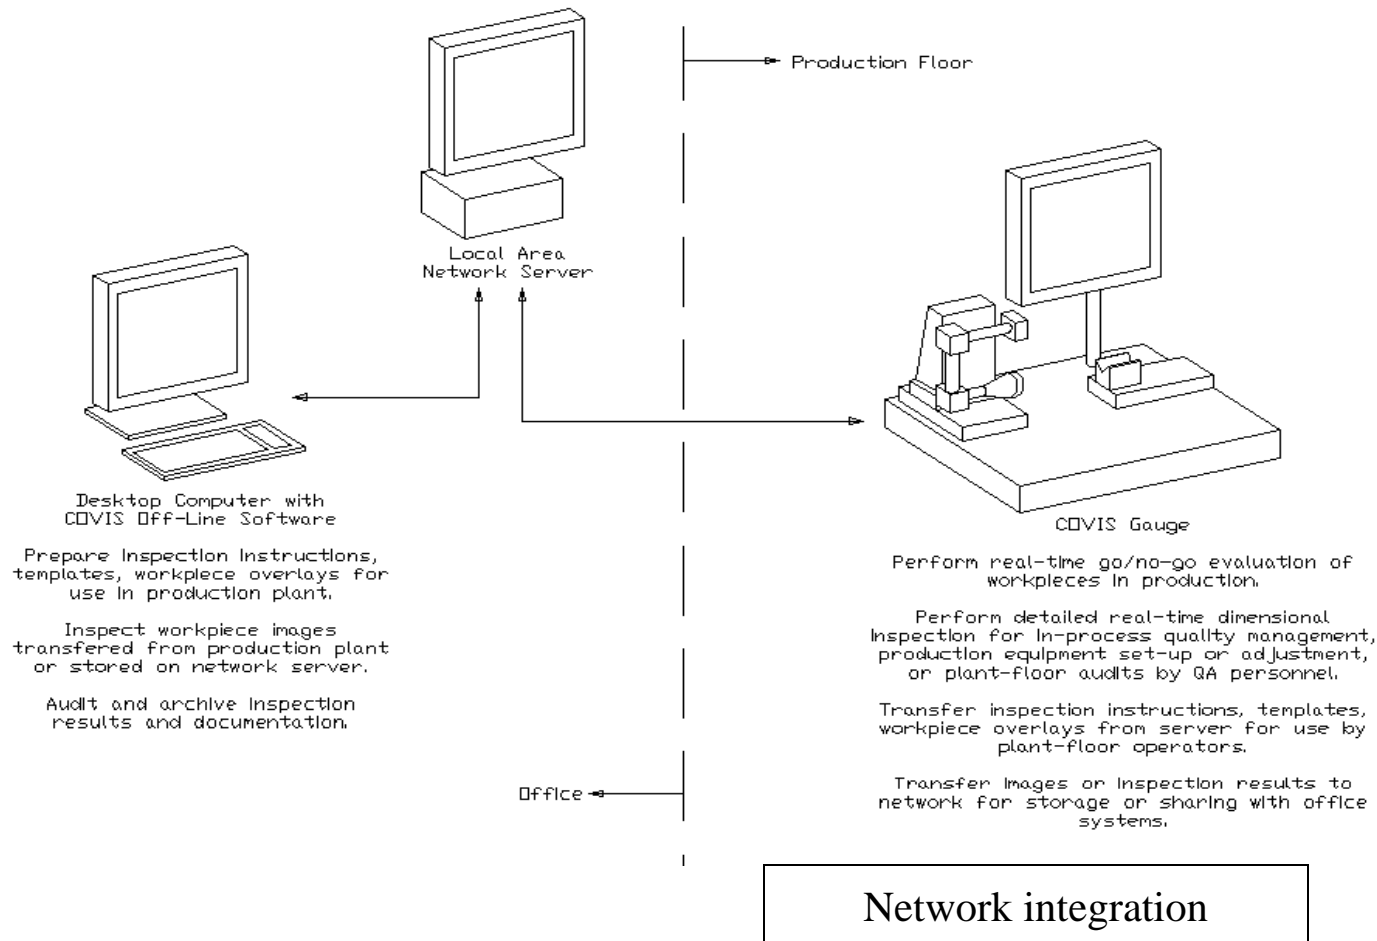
Production Floor

Local Area Network Server

Desktop Computer with COVIS Off-Line Software

Prepare inspection instructions, templates, workpiece overlays for use in production plant.

Inspect workpiece images transfered from production plant or stored on network server.

Audit and archive inspection results and documentation.

COVIS Gauge

Perform real-time go/no-go evaluation of workpieces in production.

Perform detailed real-time dimensional inspection for in-process quality management, production equipment set-up or adjustment, or plant-floor audits by QA personnel.

Transfer inspection instructions, templates, workpiece overlays from server for use by plant-floor operators.

Transfer images or inspection results to network for storage or sharing with office systems.

Office

Network integration